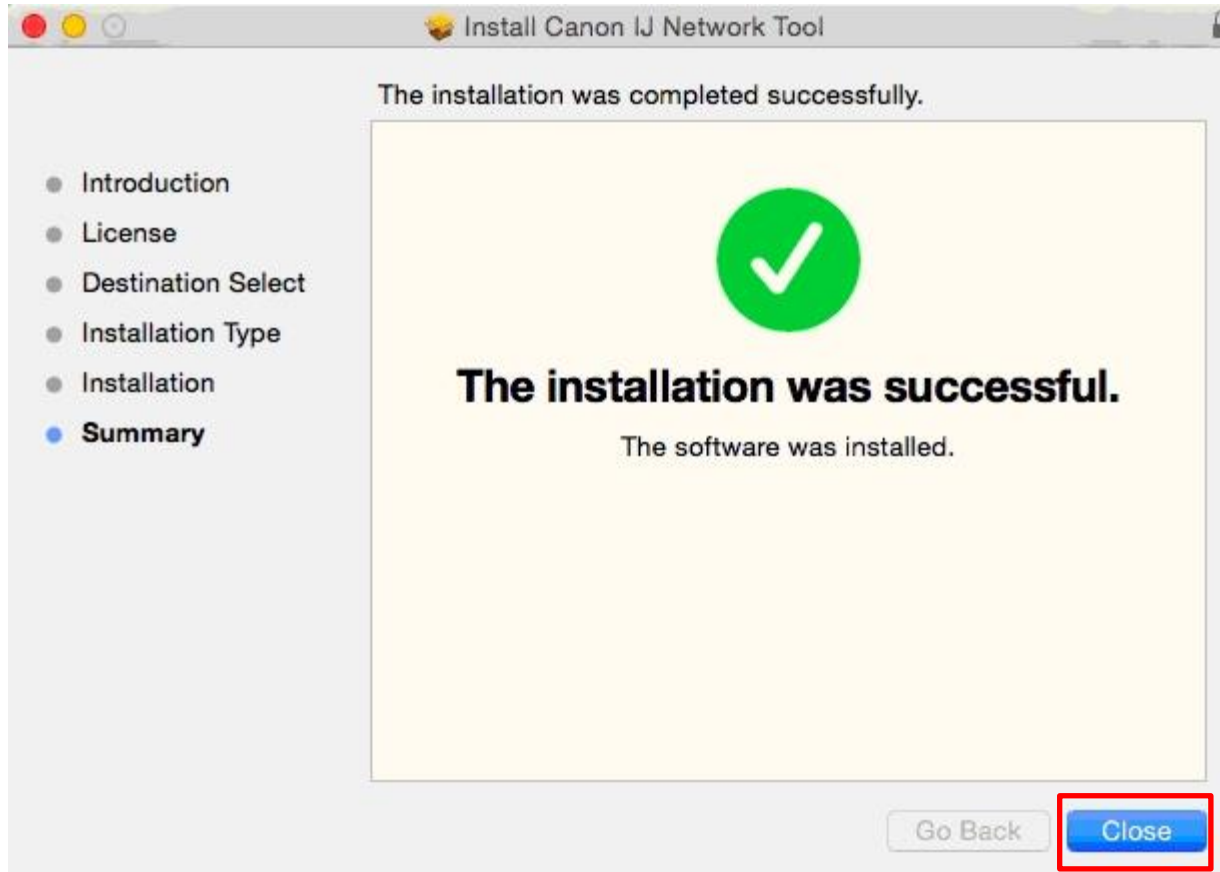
Install Canon IJ Network Tool

The installation was completed successfully.

Introduction
License
Destination Select
Installation Type
Installation
Summary

The installation was successful.

The software was installed.

Go Back
Close